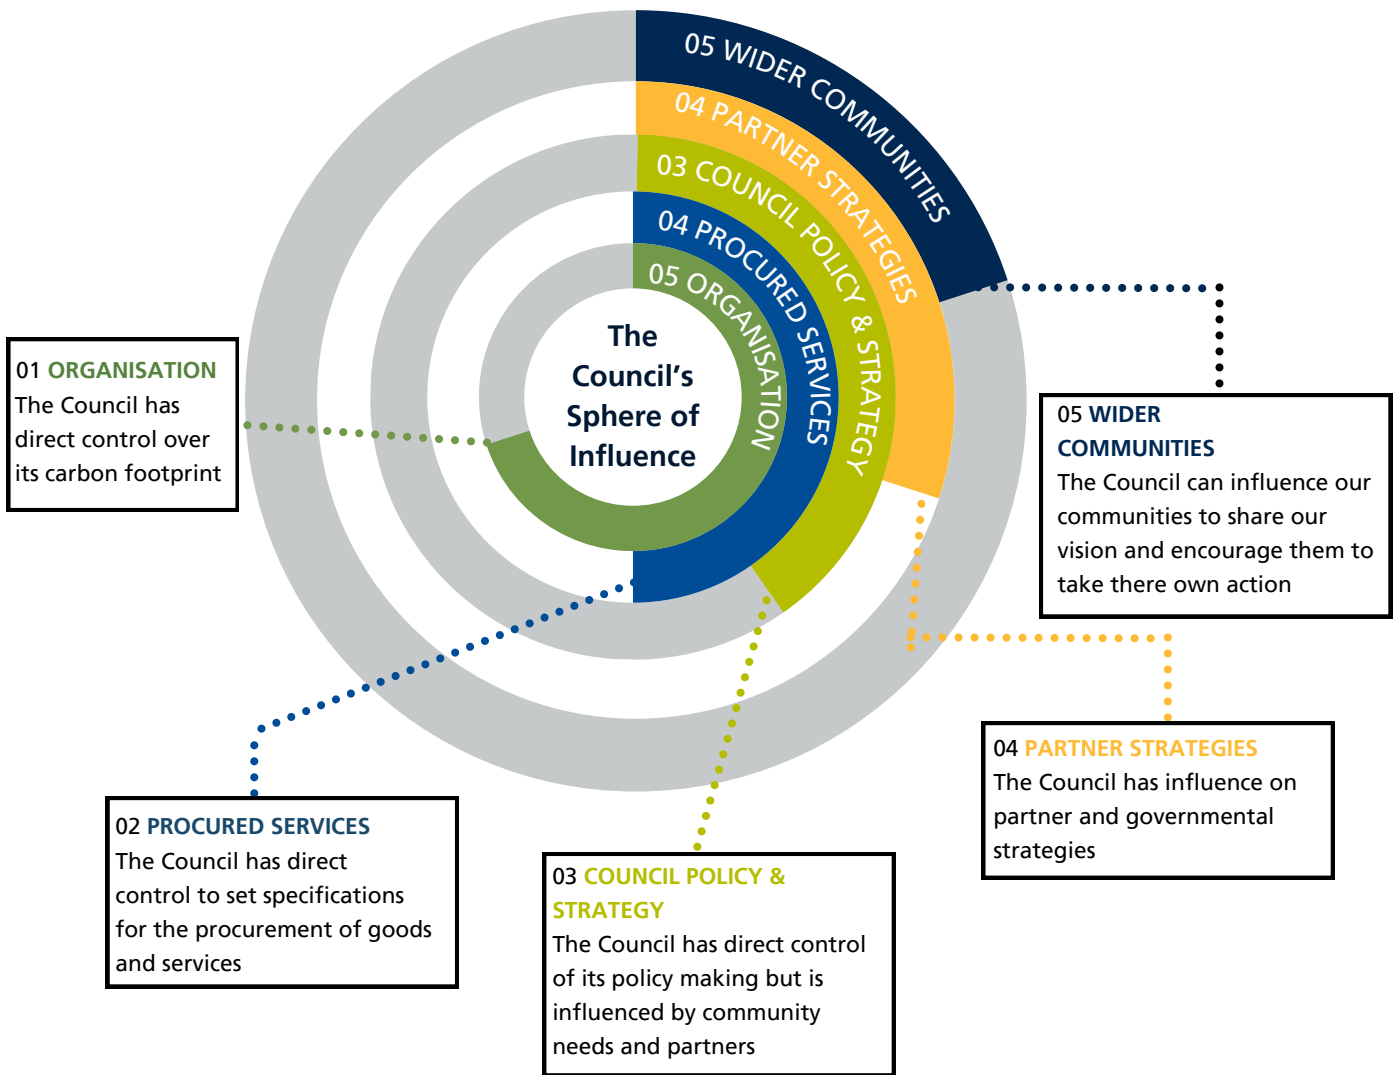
05 WIDER COMMUNITIES

04 PARTNER STRATEGIES

03 COUNCIL POLICY & STRATEGY

04 PROCURED SERVICES

05 ORGANISATION

The Council's Sphere of Influence

01 ORGANISATION
The Council has direct control over its carbon footprint

05 WIDER COMMUNITIES
The Council can influence our communities to share our vision and encourage them to take there own action

04 PARTNER STRATEGIES
The Council has influence on partner and governmental strategies

02 PROCURED SERVICES
The Council has direct control to set specifications for the procurement of goods and services

03 COUNCIL POLICY & STRATEGY
The Council has direct control of its policy making but is influenced by community needs and partners